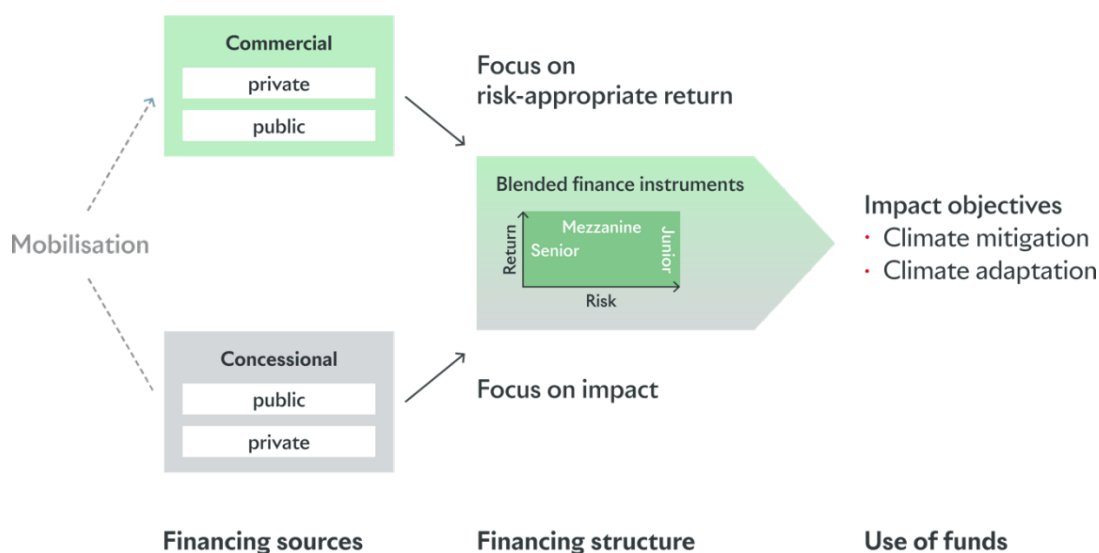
Commercial
private
public

Focus on risk-appropriate return

Mobilisation

Blended finance instruments
Mezzanine
Senior
Junior
Return
Risk

Impact objectives
· Climate mitigation
· Climate adaptation

Concessional
public
private

Focus on impact

Financing sources

Financing structure

Use of funds